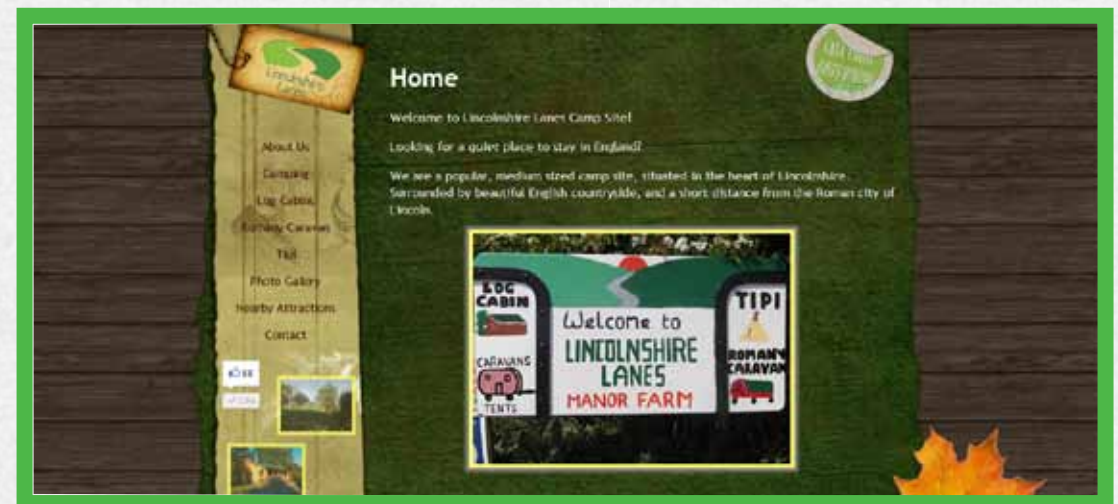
Lincolnshire Lanes

About Us
Camping
Log Cabins
Romany Caravan
Tipi
Photo Gallery
Nearby Attractions
Contact

Like

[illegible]

Home

Welcome to Lincolnshire Lanes Camp Site!

Looking for a quiet place to stay in England?

We are a popular, medium sized camp site, situated in the heart of Lincolnshire. Surrounded by beautiful English countryside, and a short distance from the Roman city of Lincoln.

LOG CABIN
CARAVANS
TENTS
Welcome to
LINCOLNSHIRE
LANES
MANOR FARM
TIPI
ROMANY CARAVAN